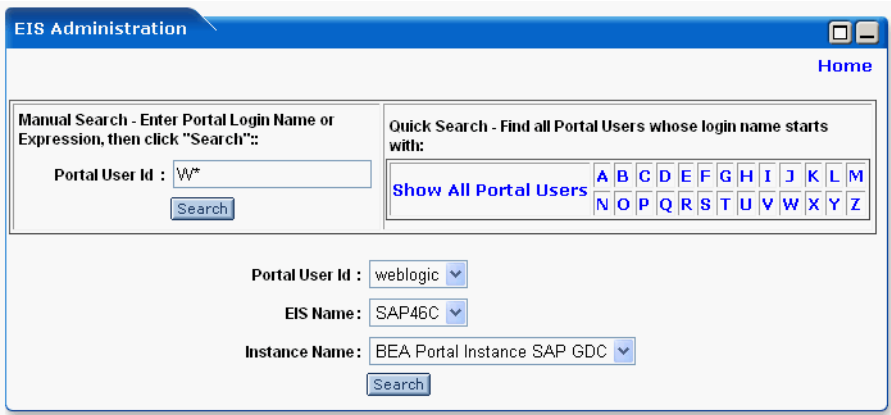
EIS Administration

Home

Manual Search - Enter Portal Login Name or Expression, then click "Search"::

Portal User Id : W*

Search

Quick Search - Find all Portal Users whose login name starts with:

Show All Portal Users

| A | B | C | D | E | F | G | H | I | J | K | L | M |
|---|---|---|---|---|---|---|---|---|---|---|---|---|
| N | O | P | Q | R | S | T | U | V | W | X | Y | Z |

Portal User Id : weblogic

EIS Name : SAP46C

Instance Name : BEA Portal Instance SAP GDC

Search